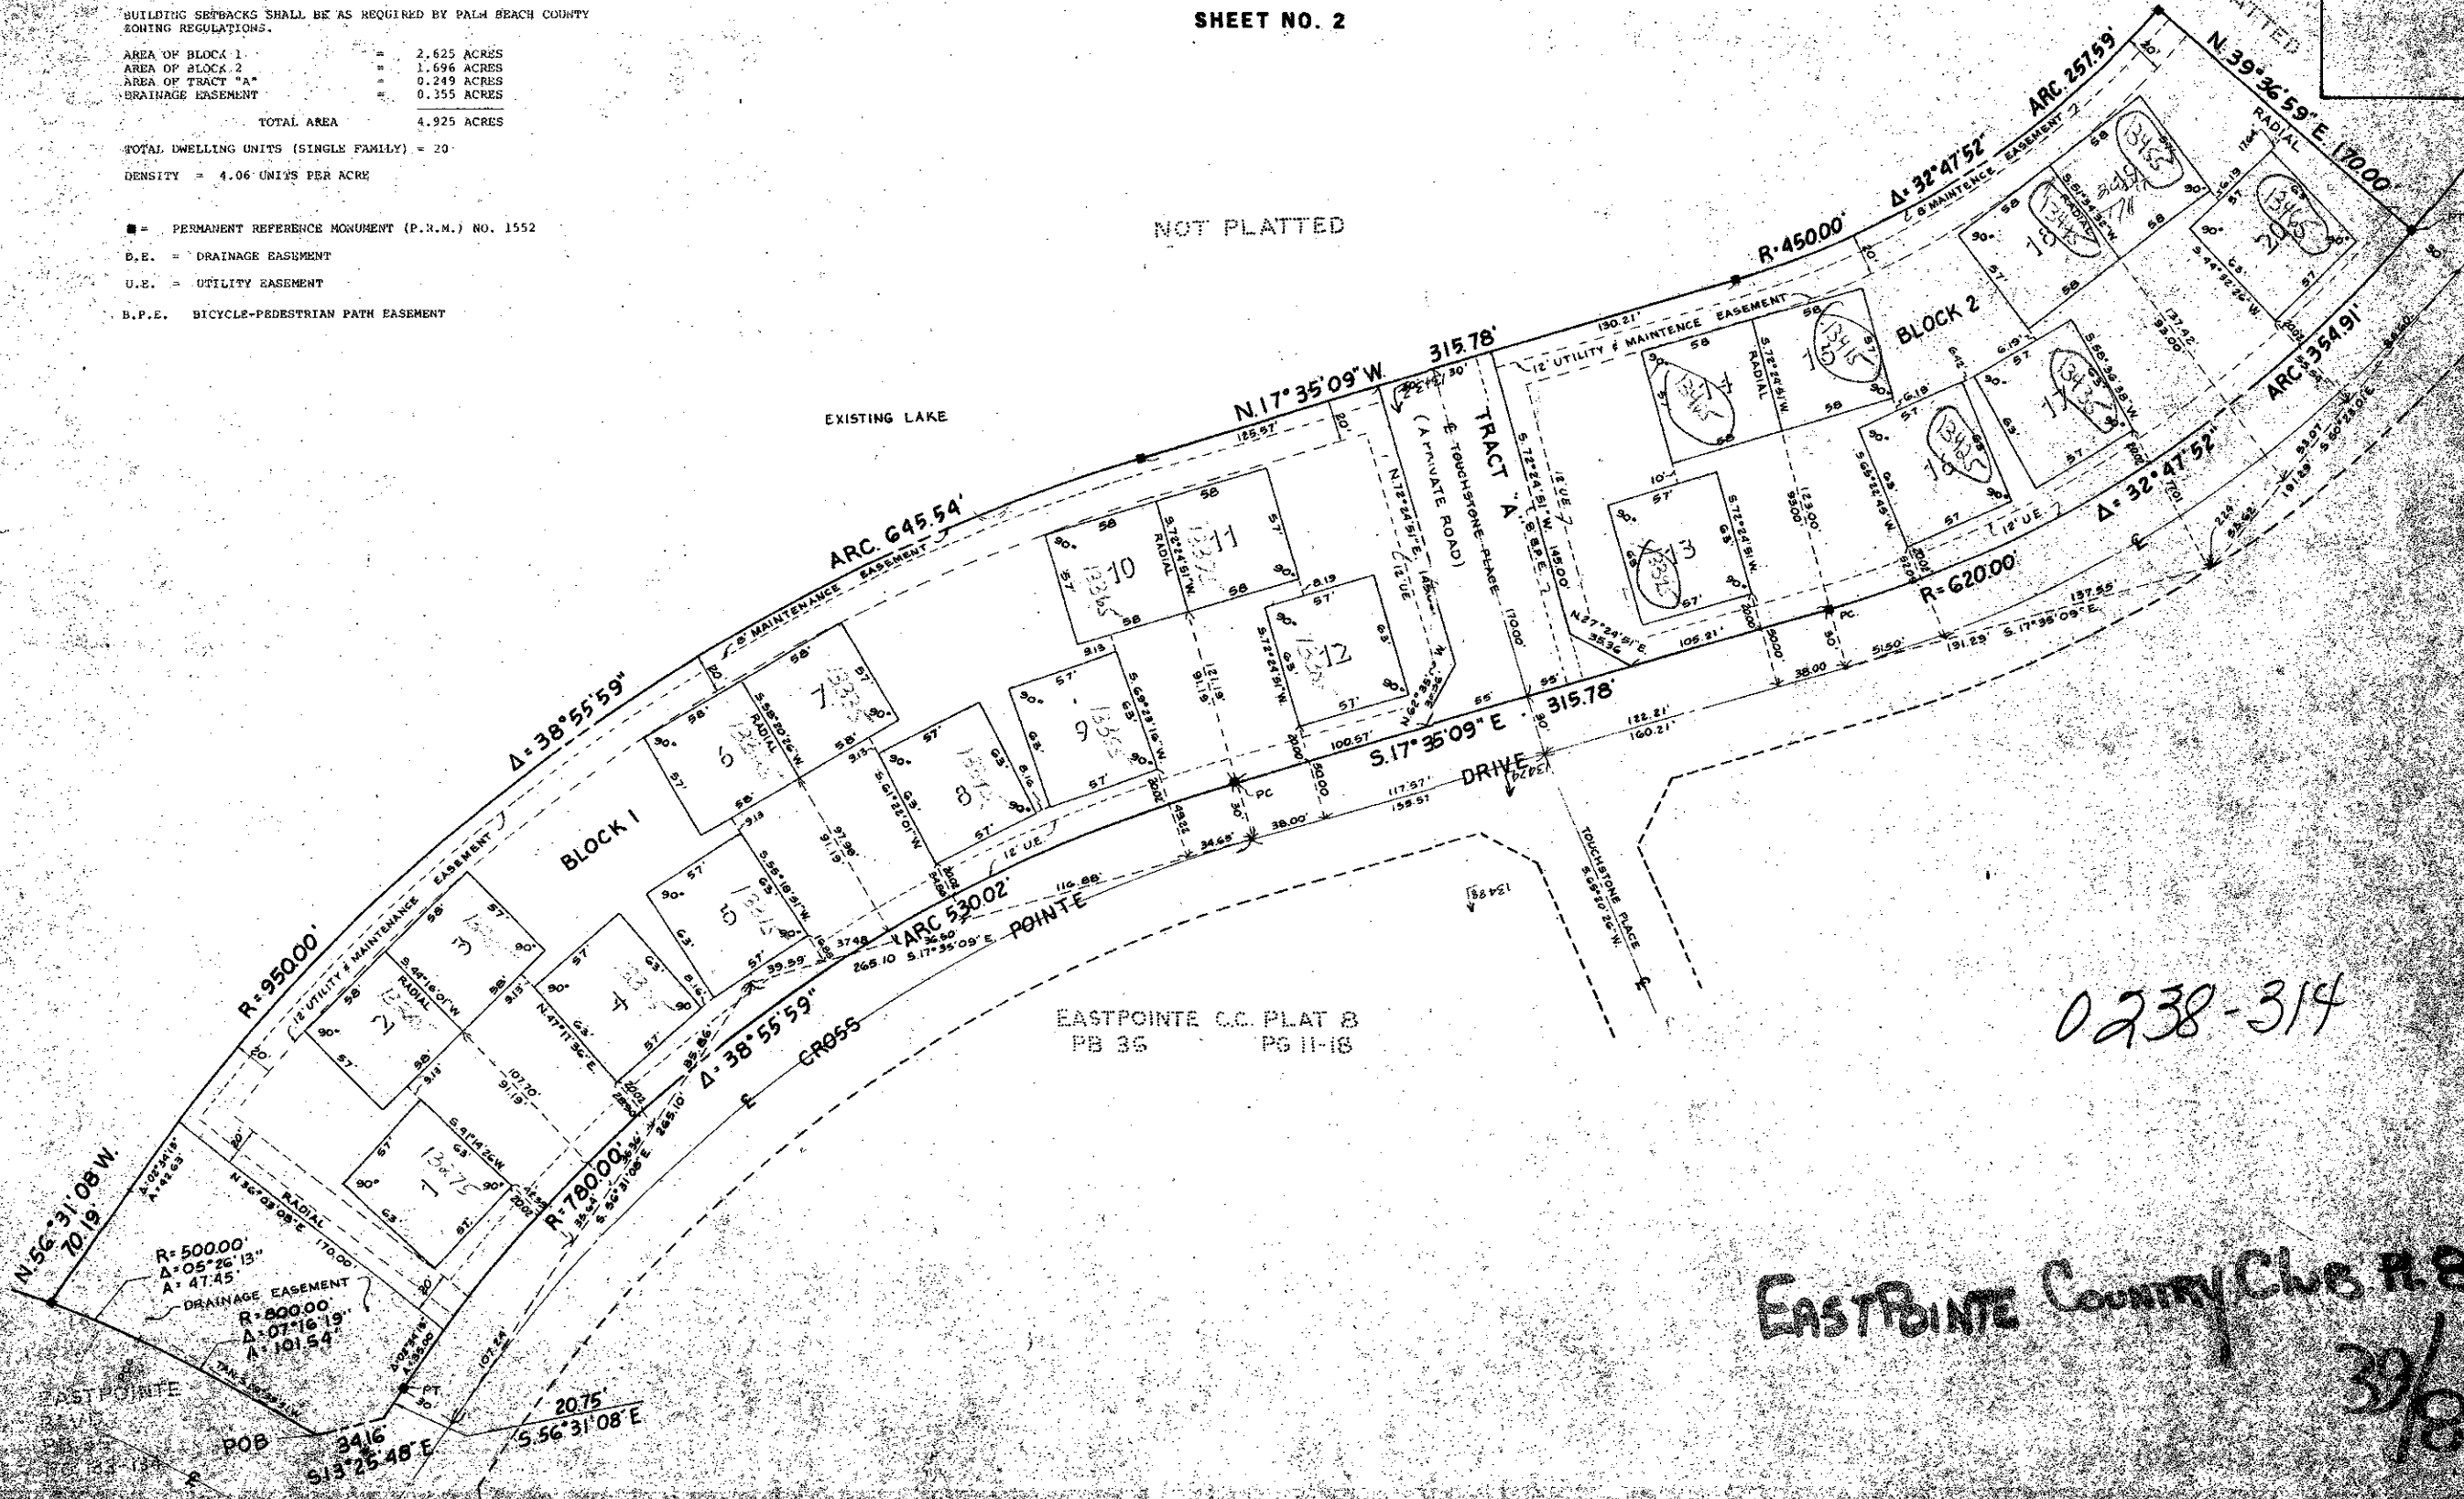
BUILDING SETBACKS SHALL BE AS REQUIRED BY PALM BEACH COUNTY ZONING REGULATIONS.

| | | |
|---|---|---|
| AREA OF BLOCK 1 | = | 2.625 ACRES |
| AREA OF BLOCK 2 | = | 1.696 ACRES |
| AREA OF TRACT "A" | = | 0.249 ACRES |
| DRAINAGE EASEMENT | = | 0.355 ACRES |
| TOTAL AREA | | 4.925 ACRES |

TOTAL DWELLING UNITS (SINGLE FAMILY) = 20

DENSITY = 4.06 UNITS PER ACRE

■ = PERMANENT REFERENCE MONUMENT (P.R.M.) NO. 1552

D.E. = DRAINAGE EASEMENT

U.E. = UTILITY EASEMENT

B.P.E. BICYCLE-PEDESTRIAN PATH EASEMENT

SHEET NO. 2

NOT PLATTED

EXISTING LAKE

N.17°35'09"W. 315.78'

ARC 645.54'

Δ=38°55'59"

R=950.00'

N.56°31'08"W. 70.19'

R=450.00'

Δ=32°47'52"

ARC 257.59'

N.39°36'59"E. 170.00'

ARC 354.91'

Δ=32°47'52"

R=620.00'

S.17°35'09"E. 315.78'

ARC 530.02'

Δ=38°55'59"

R=780.00'

BLOCK 1

BLOCK 2

TRACT "A"

TOUCHSTONE PLACE (A PRIVATE ROAD)

12' UTILITY & MAINTENANCE EASEMENT

8' MAINTENANCE EASEMENT

12' UTILITY & MAINTENCE EASEMENT

8' MAINTENCE EASEMENT

DRIVE

POINTE

CROSS

TOUCHSTONE PLACE

EASTPOINTE C.C. PLAT 8
PB 35 PG 11-18

R=500.00'
Δ=05°26'13"
A=47.45'

DRAINAGE EASEMENT

R=800.00'
Δ=07°16'19"
A=101.54'

POB

34.16'
S13°25'48"E

20.75'
S.56°31'08"E

EASTPOINTE

0238-314

EASTPOINTE COUNTRY CLUB PL 8

39/18